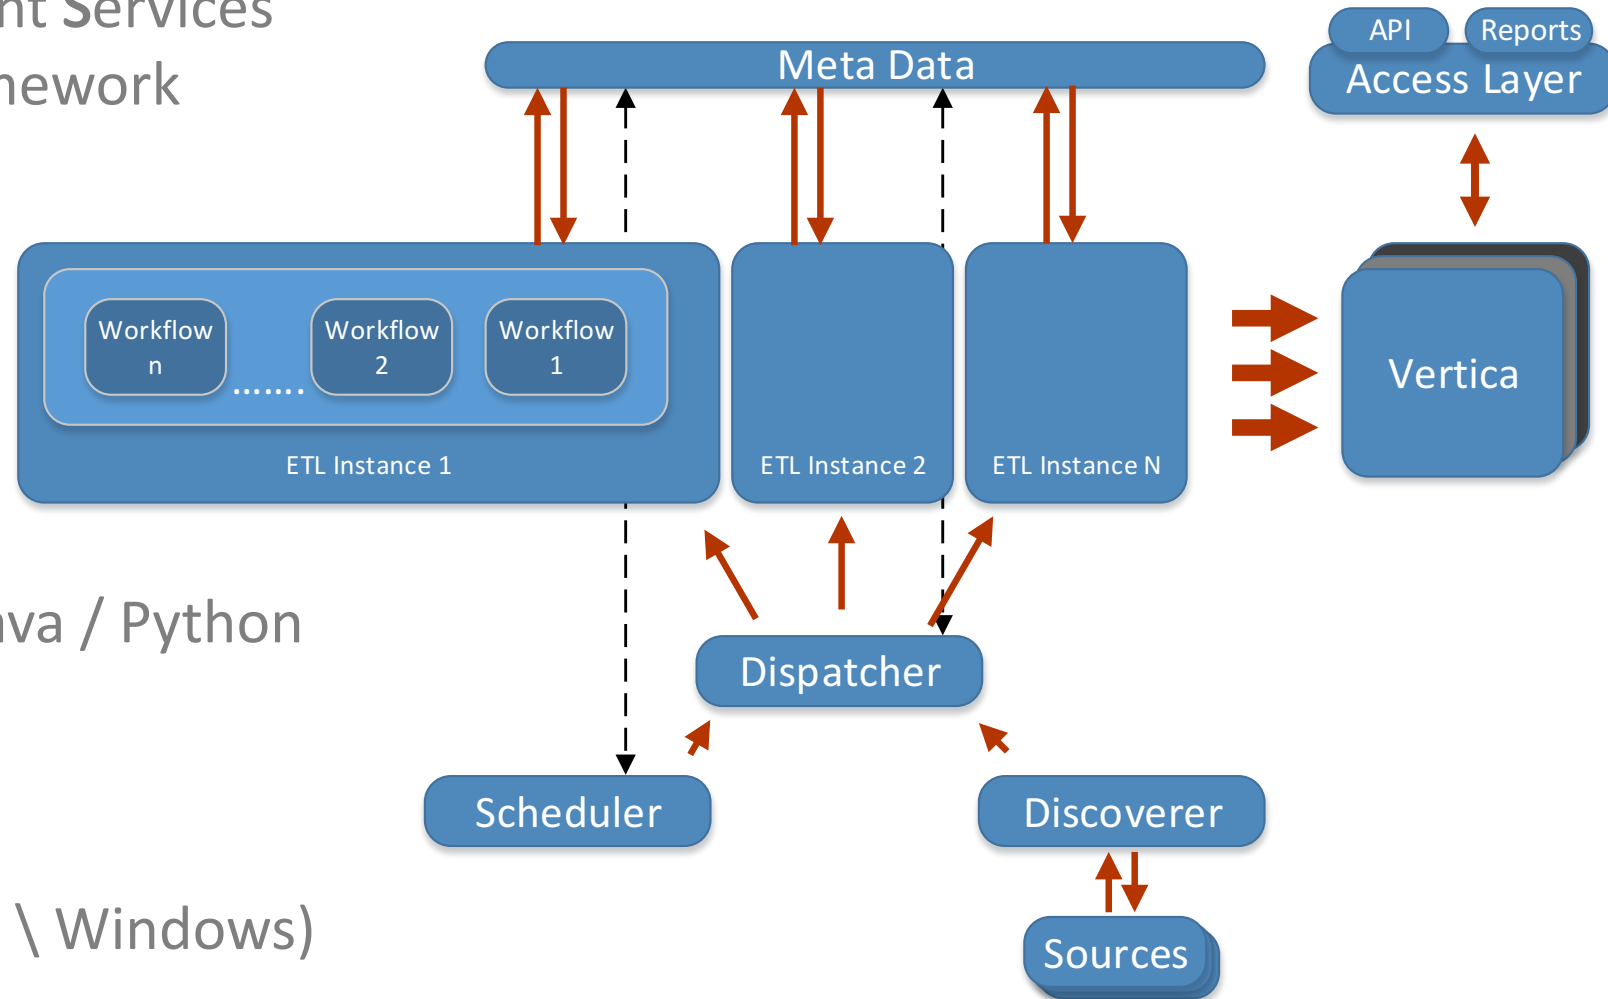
nt Services
nework

va / Python

\ Windows)

Meta Data

API Reports
Access Layer

Workflow n ....... Workflow 2 Workflow 1

ETL Instance 1

ETL Instance 2

ETL Instance N

Vertica

Dispatcher

Scheduler

Discoverer

Sources